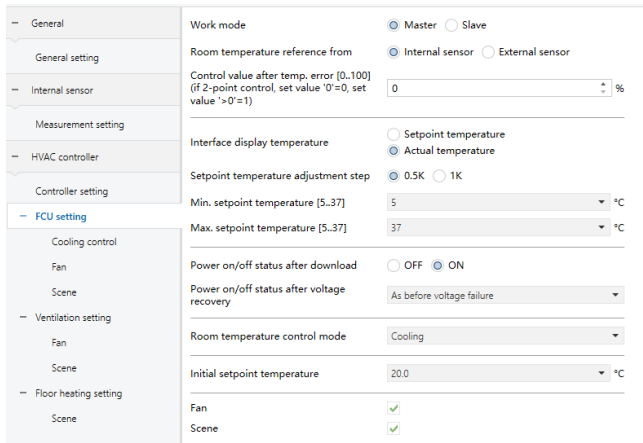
− General

General setting

− Internal sensor

Measurement setting

− HVAC controller

Controller setting

− FCU setting

Cooling control

Fan

Scene

− Ventilation setting

Fan

Scene

− Floor heating setting

Scene

Work mode | Master | Slave

Room temperature reference from | Internal sensor | External sensor

Control value after temp. error [0..100] (if 2-point control, set value '0'=0, set value '>0'=1) | 0 | %

Interface display temperature | Setpoint temperature | Actual temperature

Setpoint temperature adjustment step | 0.5K | 1K

Min. setpoint temperature [5..37] | 5 | °C

Max. setpoint temperature [5..37] | 37 | °C

Power on/off status after download | OFF | ON

Power on/off status after voltage recovery | As before voltage failure

Room temperature control mode | Cooling

Initial setpoint temperature | 20.0 | °C

Fan | ✓

Scene | ✓